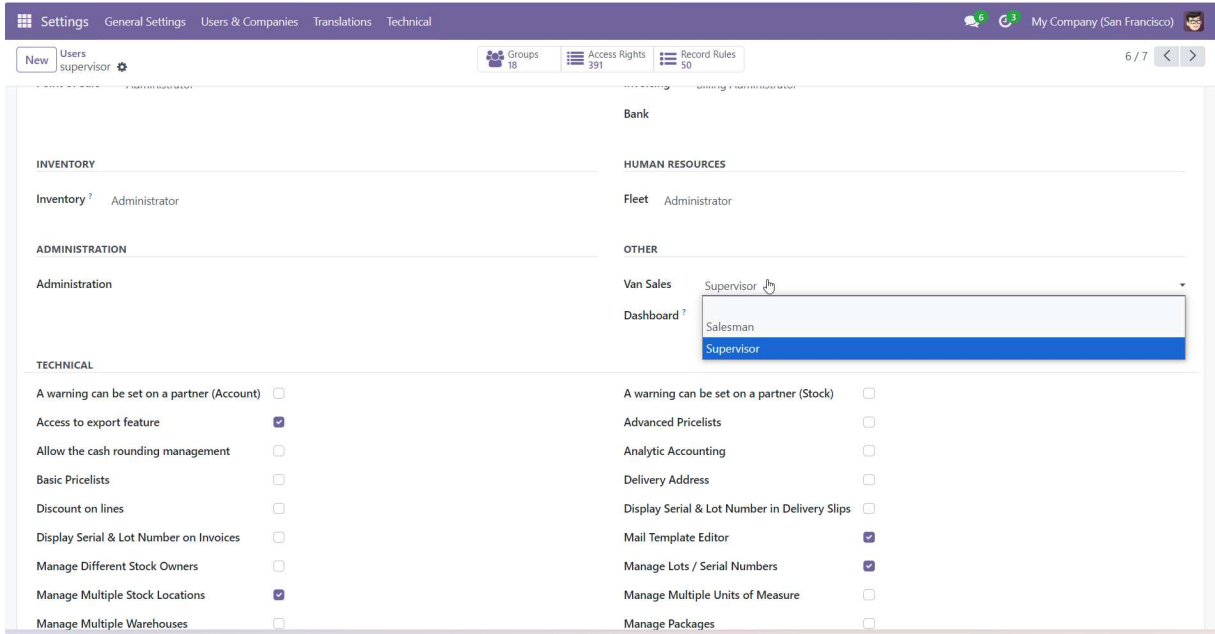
Settings General Settings Users & Companies Translations Technical

6 3 My Company (San Francisco)

New Users supervisor

Groups 18 Access Rights 391 Record Rules 50

6 / 7

Point of Sale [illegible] Invoicing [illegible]

Bank

INVENTORY

Inventory ? Administrator

HUMAN RESOURCES

Fleet Administrator

ADMINISTRATION

Administration

OTHER

Van Sales Supervisor

Dashboard ?

Salesman
Supervisor

TECHNICAL

| | | | |
|---|---|---|---|
| A warning can be set on a partner (Account) | ☐ | A warning can be set on a partner (Stock) | ☐ |
| Access to export feature | ☑ | Advanced Pricelists | ☐ |
| Allow the cash rounding management | ☐ | Analytic Accounting | ☐ |
| Basic Pricelists | ☐ | Delivery Address | ☐ |
| Discount on lines | ☐ | Display Serial & Lot Number in Delivery Slips | ☐ |
| Display Serial & Lot Number on Invoices | ☐ | Mail Template Editor | ☑ |
| Manage Different Stock Owners | ☐ | Manage Lots / Serial Numbers | ☑ |
| Manage Multiple Stock Locations | ☑ | Manage Multiple Units of Measure | ☐ |
| Manage Multiple Warehouses | ☐ | Manage Packages | ☐ |